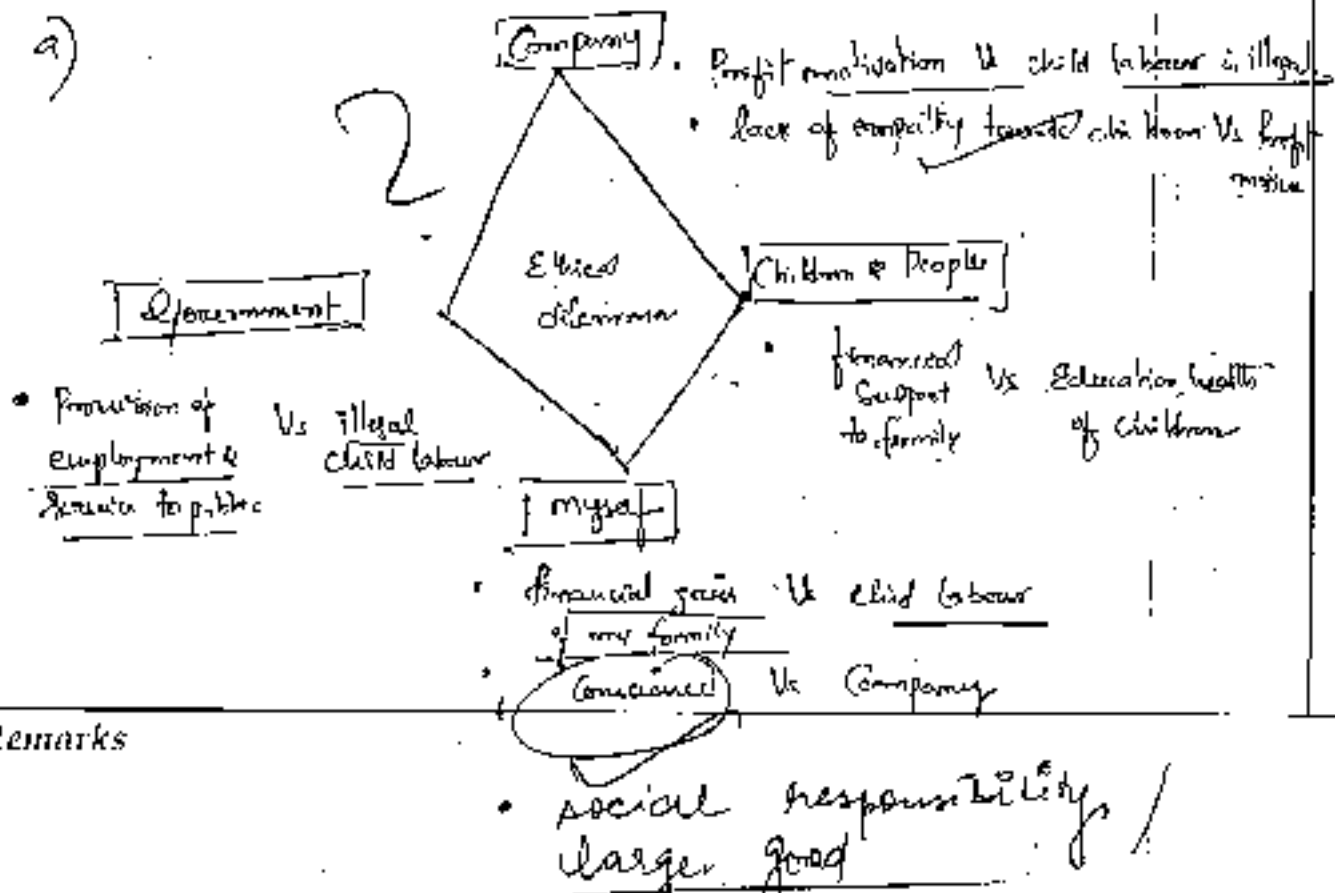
a)

2

Company

• Profit maximisation Vs child labour is illegal
• lack of empathy towards children Vs Profit motive

Ethical dilemma

Children & People

• financial Support to family Vs Education, health of children

Government

• Provision of employment & Services to public Vs Illegal child labour

Myself

• financial gains of my family Vs child labour
• Conscience Vs Company

Remarks

• social responsibility / larger good